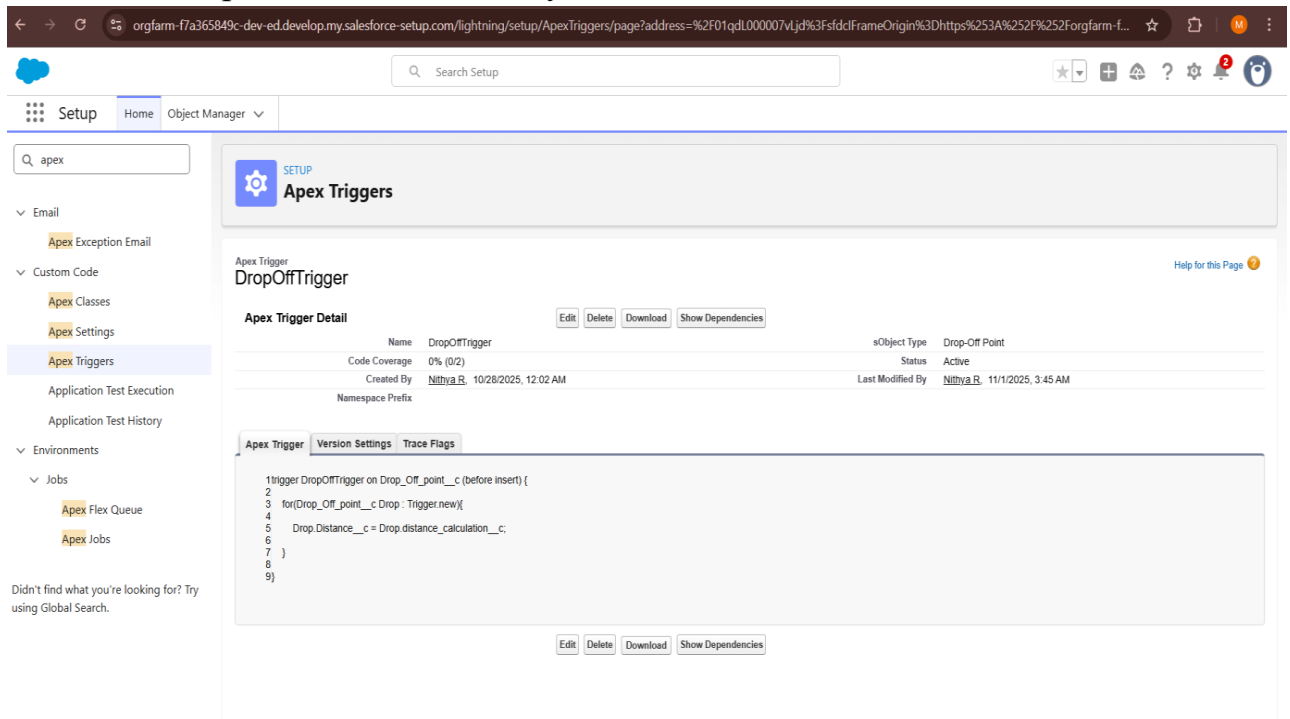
orgfarm-f7a365849c-dev-ed.develop.my.salesforce-setup.com/lightning/setup/ApexTriggers/page?address=%2F01qdL000007vLjd%3FsfdcIFrameOrigin%3Dhttps%253A%252F%252Forgfarm-f...

M

Search Setup

2

Setup

Home

Object Manager

apex

Email

Apex Exception Email

Custom Code

Apex Classes

Apex Settings

Apex Triggers

Application Test Execution

Application Test History

Environments

Jobs

Apex Flex Queue

Apex Jobs

Didn't find what you're looking for? Try using Global Search.

SETUP

Apex Triggers

Apex Trigger

DropOffTrigger

Help for this Page

Apex Trigger Detail

Edit Delete Download Show Dependencies

| | | | |
|---|---|---|---|
| Name | DropOffTrigger | sObject Type | Drop-Off Point |
| Code Coverage | 0% (0/2) | Status | Active |
| Created By | Nithya R, 10/28/2025, 12:02 AM | Last Modified By | Nithya R, 11/1/2025, 3:45 AM |
| Namespace Prefix | | | |

Apex Trigger | Version Settings | Trace Flags

1trigger DropOffTrigger on Drop_Off_point__c (before insert) {
2
3 for(Drop_Off_point__c Drop : Trigger.new){
4
5 Drop.Distance__c = Drop.distance_calculation__c;
6
7 }
8
9}

Edit Delete Download Show Dependencies